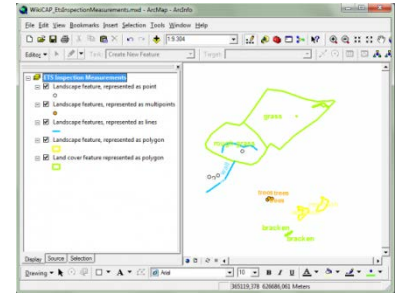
WikiCAP_EtsInspectionMeasurements.mxd - ArcMap - ArcInfo

File Edit View Bookmarks Insert Selection Tools Window Help

1:5 304

Editor ▾ Task: Create New Feature Target:

ETS Inspection Measurements
Landscape feature, represented as point
Landscape features, represented as multipoints
Landscape feature, represented as lines
Landscape feature, represented as polygon
Land cover feature represented as polygon

grass
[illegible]
tree trees
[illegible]
bracken
bracken

Display Source Selection

Drawing ▾ A ▾ Arial 10 B I U A ▾

365119,378 628686,061 Meters